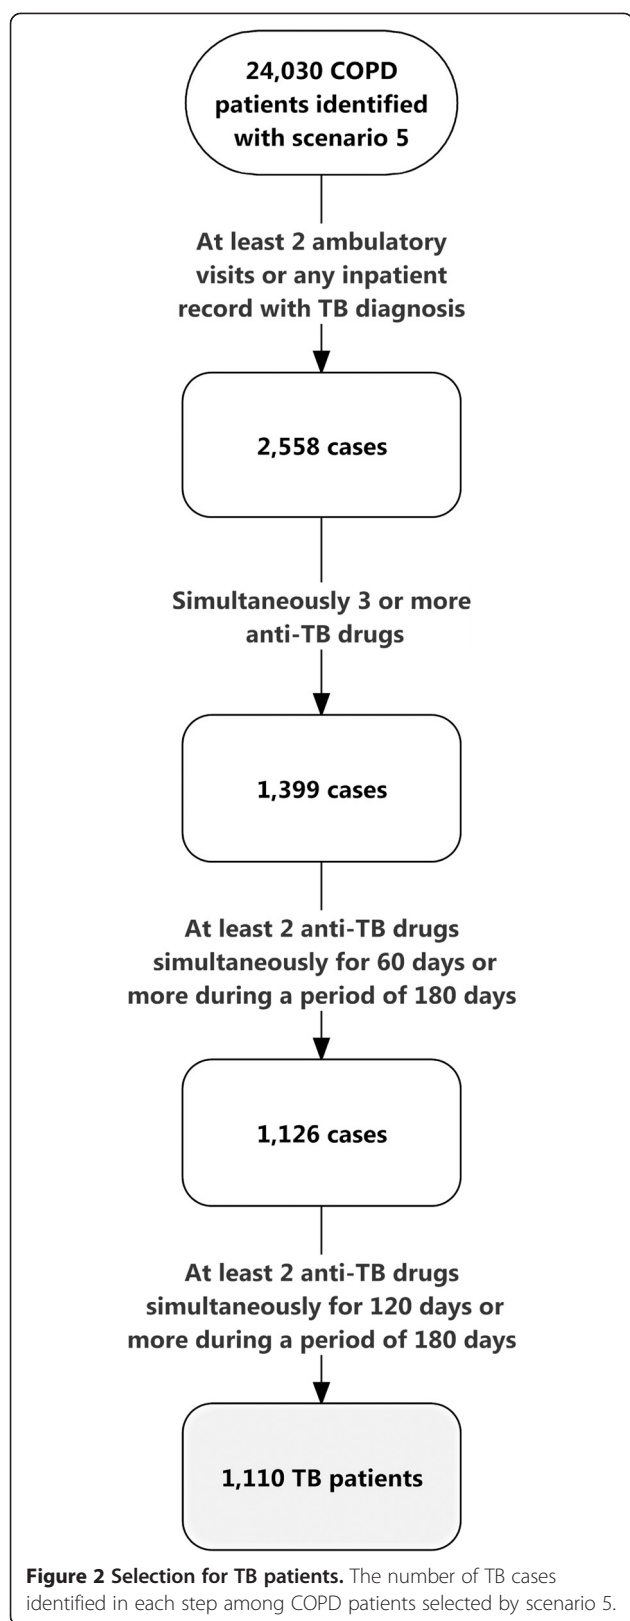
24,030 COPD patients identified with scenario 5

At least 2 ambulatory visits or any inpatient record with TB diagnosis

2,558 cases

Simultaneously 3 or more anti-TB drugs

1,399 cases

At least 2 anti-TB drugs simultaneously for 60 days or more during a period of 180 days

1,126 cases

At least 2 anti-TB drugs simultaneously for 120 days or more during a period of 180 days

1,110 TB patients

**Figure 2 Selection for TB patients.** The number of TB cases identified in each step among COPD patients selected by scenario 5.